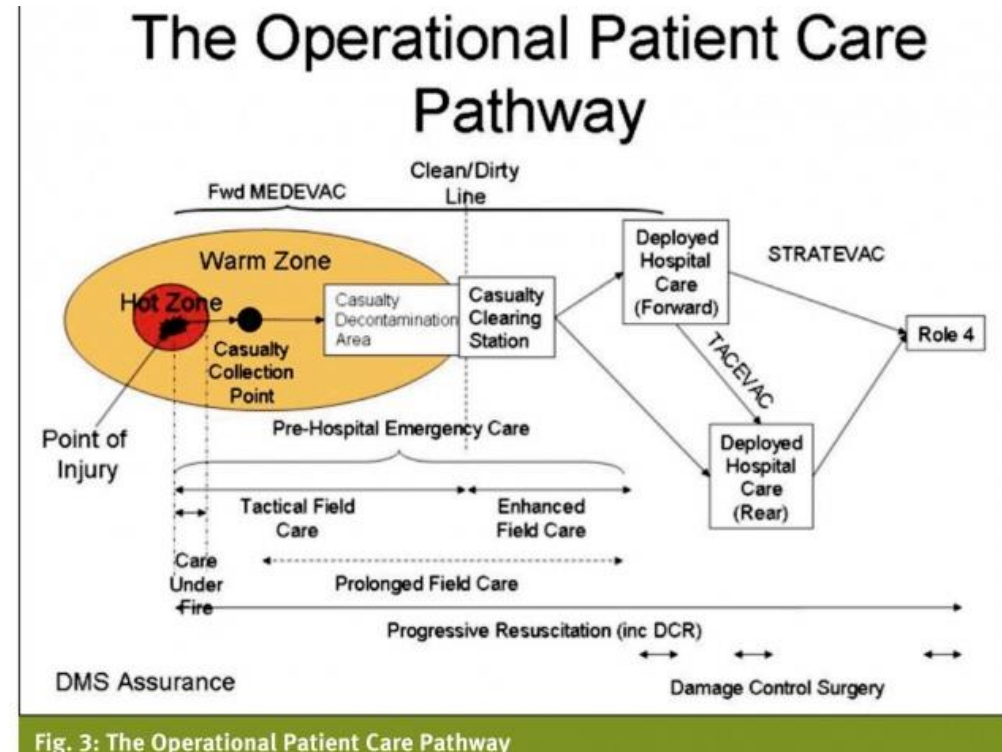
The Operational Patient Care Pathway

Fwd MEDEVAC

Clean/Dirty Line

Warm Zone

Hot Zone

Casualty Collection Point

Casualty Decontamination Area

Casualty Clearing Station

Deployed Hospital Care (Forward)

STRATEVAC

Role 4

TACEVAC

Deployed Hospital Care (Rear)

Point of Injury

Pre-Hospital Emergency Care

Tactical Field Care

Enhanced Field Care

Care Under Fire

Prolonged Field Care

Progressive Resuscitation (inc DCR)

DMS Assurance

Damage Control Surgery

Fig. 3: The Operational Patient Care Pathway